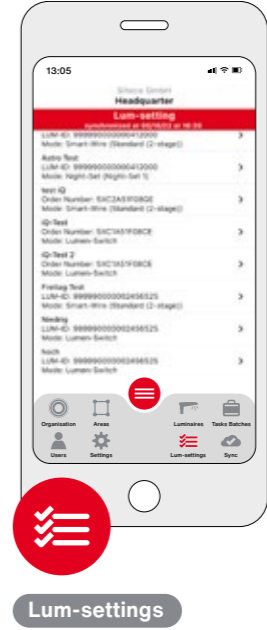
13:05

Siteco GmbH
Headquarter

Lum-setting
synchronized at 05/10/22 at 10:30

LUM-ID: 9999990000000412000
Mode: Smart-Wire (Standard (2-stage))

Astro Test
LUM-ID: 9999990000000412000
Mode: Night-Set (Night-Set 1)

test iQ
Order Number: 5XC2A51F08GE
Mode: Smart-Wire (Standard (2-stage))

iQ-Test
Order Number: 5XC1A51F08CE
Mode: Lumen-Switch

iQ-Test 2
Order Number: 5XC1A51F08CE
Mode: Lumen-Switch

Freitag Test
LUM-ID: 999999000002456525
Mode: Smart-Wire (Standard (2-stage))

Niedrig
LUM-ID: 999999000002456525
Mode: Lumen-Switch

hoch
LUM-ID: 999999000002456525
Mode: Lumen-Switch

Organisation
Areas
Luminaires
Tasks Batches
Users
Settings
Lum-settings
Sync

Lum-settings